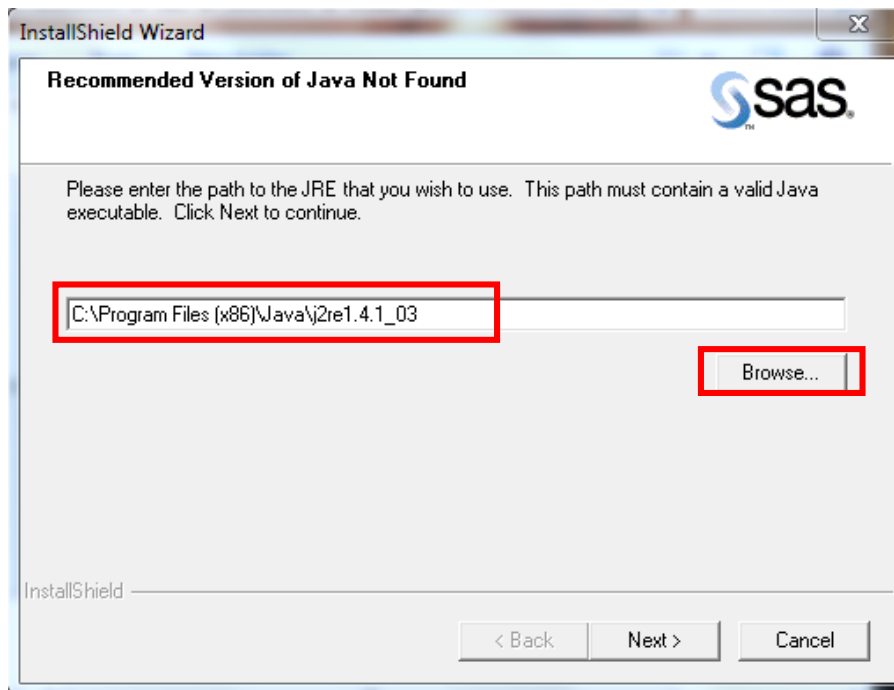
InstallShield Wizard

Recommended Version of Java Not Found

sas.

Please enter the path to the JRE that you wish to use. This path must contain a valid Java executable. Click Next to continue.

C:\Program Files (x86)\Java\j2re1.4.1_03

Browse...

InstallShield

< Back

Next >

Cancel